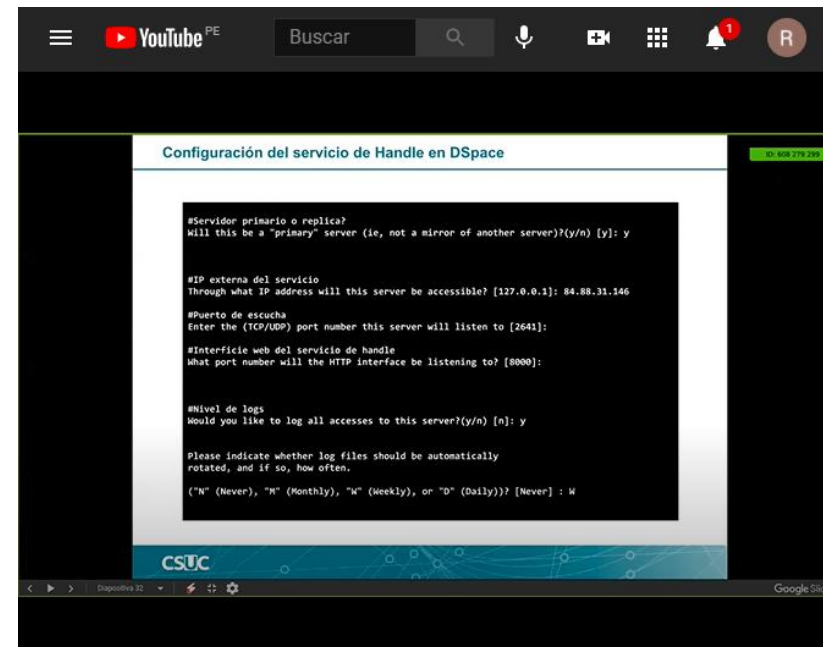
YouTube PE

Buscar

1

R

Configuración del servicio de Handle en DSpace

ID: 608 279 299

#Servidor primario o replica?
Will this be a "primary" server (ie, not a mirror of another server)?(y/n) [y]: y

#IP externa del servicio
Through what IP address will this server be accessible? [127.0.0.1]: 84.88.31.146

#Puerto de escucha
Enter the (TCP/UDP) port number this server will listen to [2641]:

#Interficie web del servicio de handle
What port number will the HTTP interface be listening to? [8000]:

#Nivel de logs
Would you like to log all accesses to this server?(y/n) [n]: y

Please indicate whether log files should be automatically
rotated, and if so, how often.

("N" (Never), "M" (Monthly), "W" (Weekly), or "D" (Daily))? [Never] : W

CSUC

Diapositiva 32

Google Sli